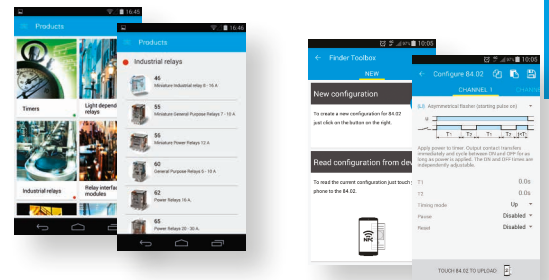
16:45

Products

Timers

Light dependent relays

Industrial relays

Relay interface modules

16:45

Products

Industrial relays

46
Miniature Industrial relay 8 - 16 A

55
Miniature General Purpose Relays 7 - 10 A

56
Miniature Power Relays 12 A

60
General Purpose Relay 6 - 10 A

62
Power Relays 16 A

65
Power Relays 20 - 30 A

10:05

Finder Toolbox

NEW

New configuration

To create a new configuration for 84.02 just click on the button on the right.

Read configuration from dev

To read the current configuration just touch phone to the 84.02.

NFC

10:05

Configure 84.02

CHANNEL 1

CHANN

(LE) Asymmetrical flasher (starting pulse on)

Apply power to timer. Output contact transfers immediately and cycle between ON and OFF for as long as power is applied. The ON and OFF times are independently adjustable.

T1 0.0s

T2 0.0s

Timing mode Up

Pause Disabled

Reset Disabled

TOUCH 84.02 TO UPLOAD